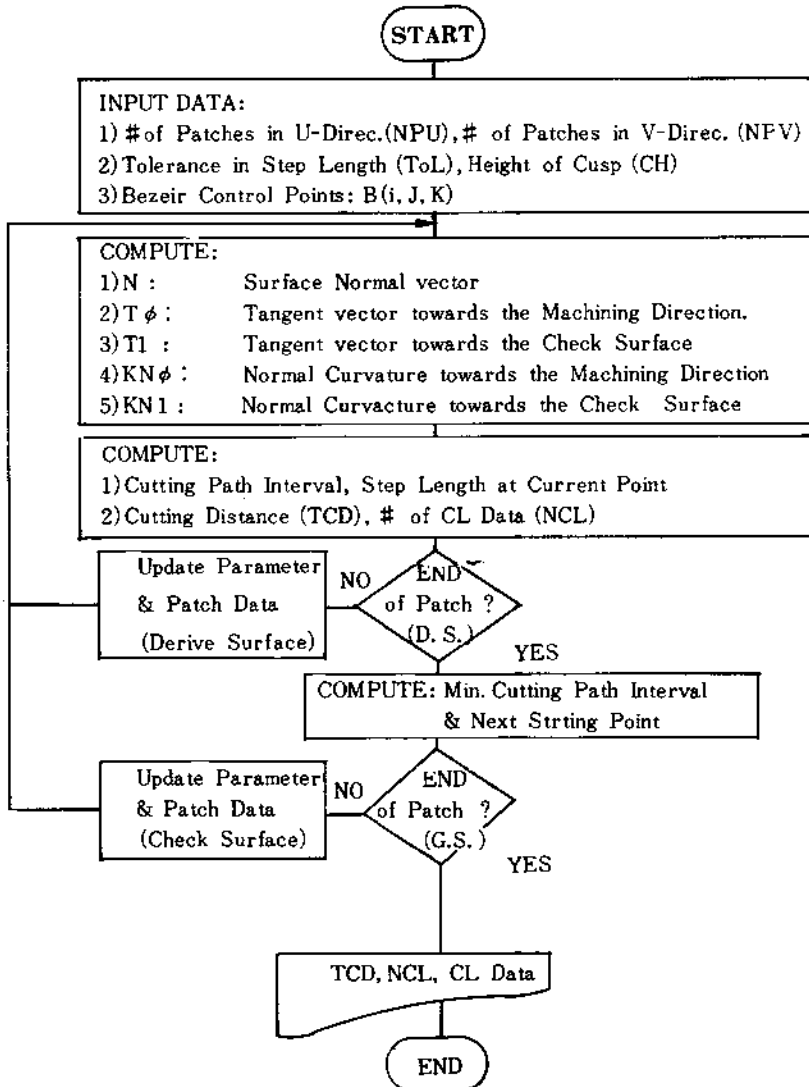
START

INPUT DATA:
1) # of Patches in U-Direc.(NPU), # of Patches in V-Direc. (NPV)
2) Tolerance in Step Length (ToL), Height of Cusp (CH)
3) Bezeir Control Points: B(i, J, K)

COMPUTE:
1) N : Surface Normal vector
2) T $\phi$ : Tangent vector towards the Machining Direction.
3) T1 : Tangent vector towards the Check Surface
4) KN$\phi$ : Normal Curvature towards the Machining Direction
5) KN1 : Normal Curvacture towards the Check Surface

COMPUTE:
1) Cutting Path Interval, Step Length at Current Point
2) Cutting Distance (TCD), # of CL Data (NCL)

Update Parameter & Patch Data (Derive Surface)

NO

END of Patch ? (D. S.)

YES

COMPUTE: Min. Cutting Path Interval & Next Strting Point

Update Parameter & Patch Data (Check Surface)

NO

END of Patch ? (G.S.)

YES

TCD, NCL, CL Data

END